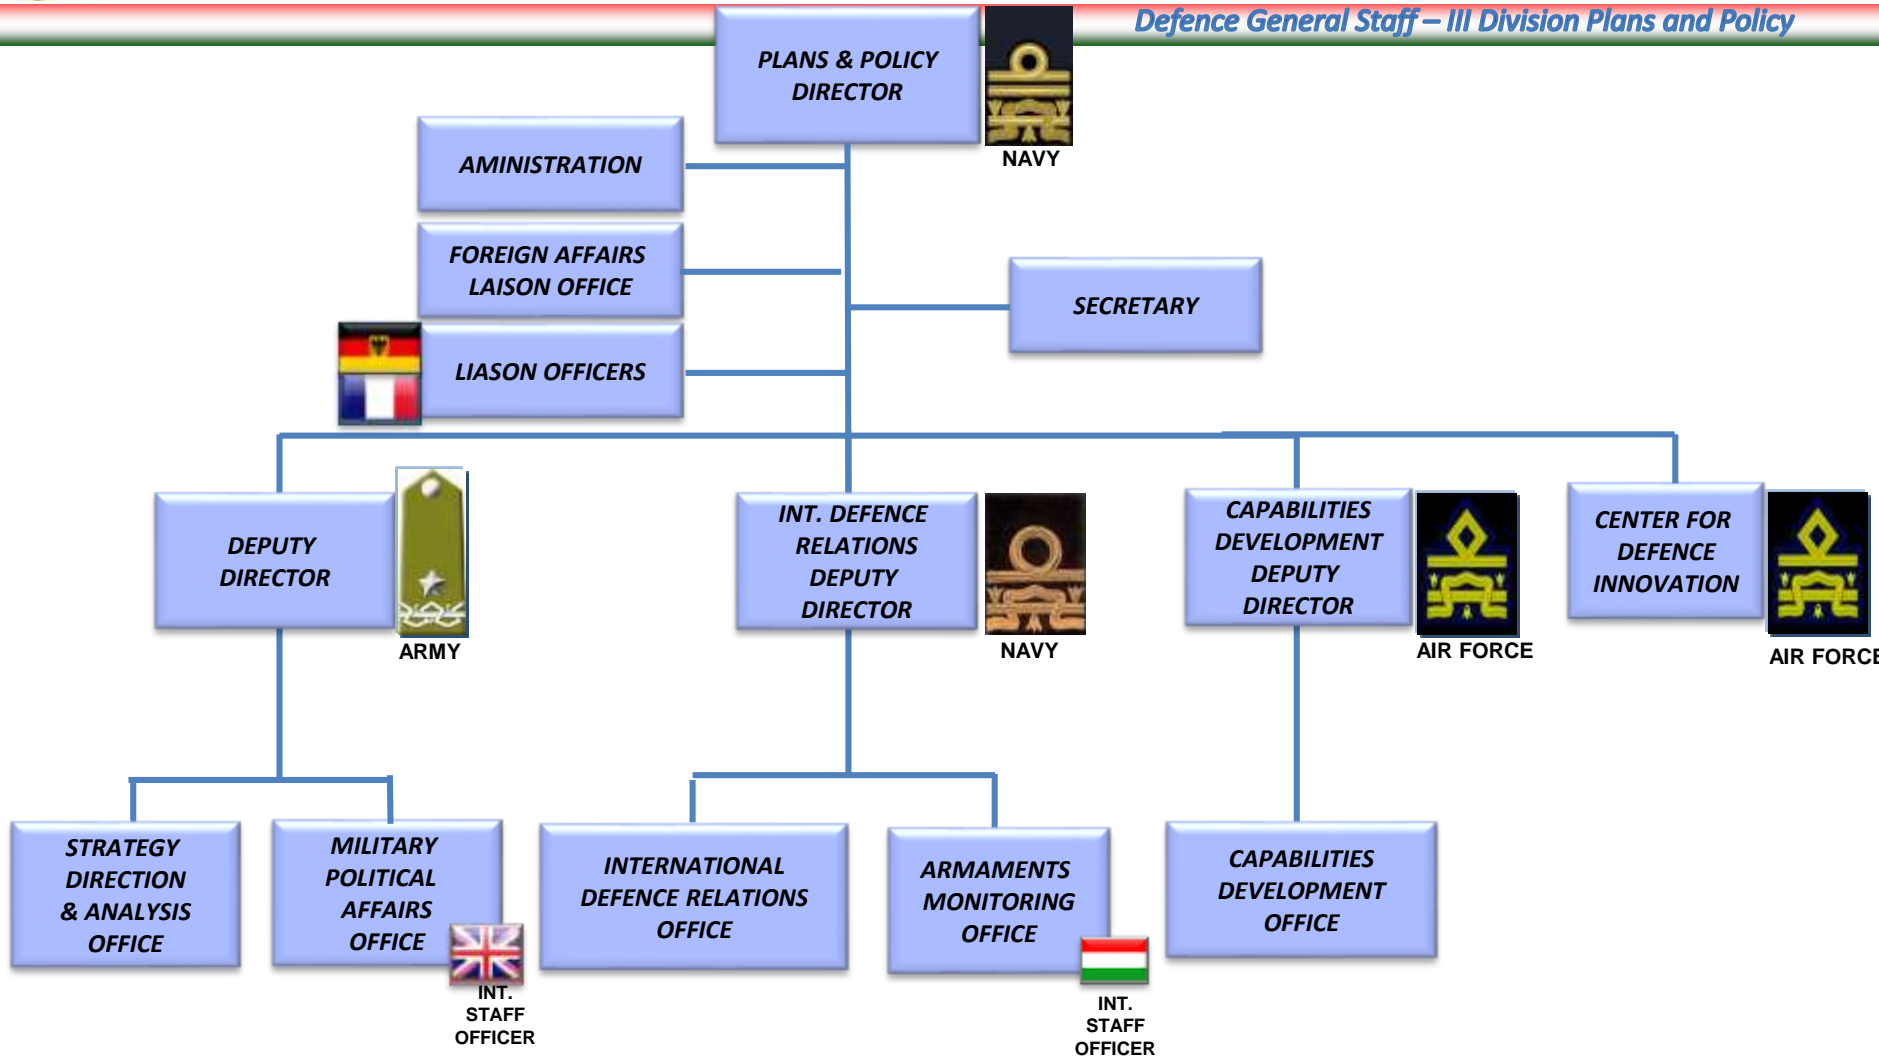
Defence General Staff – III Division Plans and Policy

PLANS & POLICY DIRECTOR

NAVY

AMINISTRATION

FOREIGN AFFAIRS LAISON OFFICE

SECRETARY

LIASON OFFICERS

DEPUTY DIRECTOR

ARMY

INT. DEFENCE RELATIONS DEPUTY DIRECTOR

NAVY

CAPABILITIES DEVELOPMENT DEPUTY DIRECTOR

AIR FORCE

CENTER FOR DEFENCE INNOVATION

AIR FORC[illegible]

STRATEGY DIRECTION & ANALYSIS OFFICE

MILITARY POLITICAL AFFAIRS OFFICE

INT. STAFF OFFICER

INTERNATIONAL DEFENCE RELATIONS OFFICE

ARMAMENTS MONITORING OFFICE

INT. STAFF OFFICER

CAPABILITIES DEVELOPMENT OFFICE